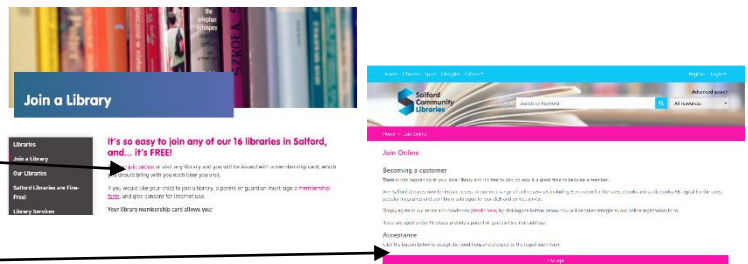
the elephant whispers

Join a Library

Libraries
Join a Library
Our Libraries
Salford Libraries are Fine-Free!
Library Services

It's so easy to join any of our 16 libraries in Salford, and... it's FREE!

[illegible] join online or visit any library and you will be issued with a membership card, which you should bring with you each time you visit.

If you would like your child to join a library, a parent or guardian must sign a membership form, and give consent for Internet use.

Your library membership card allows you:

Home Libraries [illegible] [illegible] Online

Register Login

Advanced search

Salford Community Libraries

Search by Keyword

All resources

Home > Join Online

Join Online

Becoming a customer

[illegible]

Acceptance

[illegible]

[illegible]